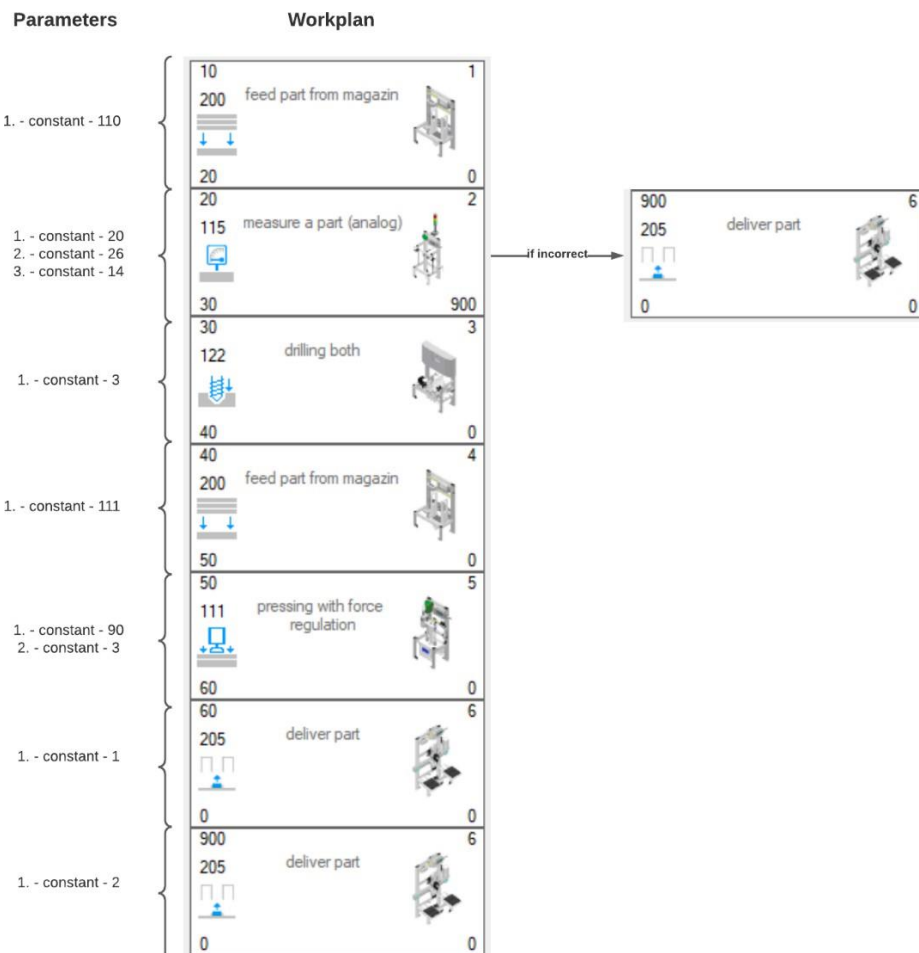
Parameters

Workplan

1. - constant - 110

10
1
200
feed part from magazin
20
0

1. - constant - 20
2. - constant - 26
3. - constant - 14

20
2
115
measure a part (analog)
30
900

if incorrect

900
6
205
deliver part
0
0

1. - constant - 3

30
3
122
drilling both
40
0

1. - constant - 111

40
4
200
feed part from magazin
50
0

1. - constant - 90
2. - constant - 3

50
5
111
pressing with force regulation
60
0

1. - constant - 1

60
6
205
deliver part
0
0

1. - constant - 2

900
6
205
deliver part
0
0